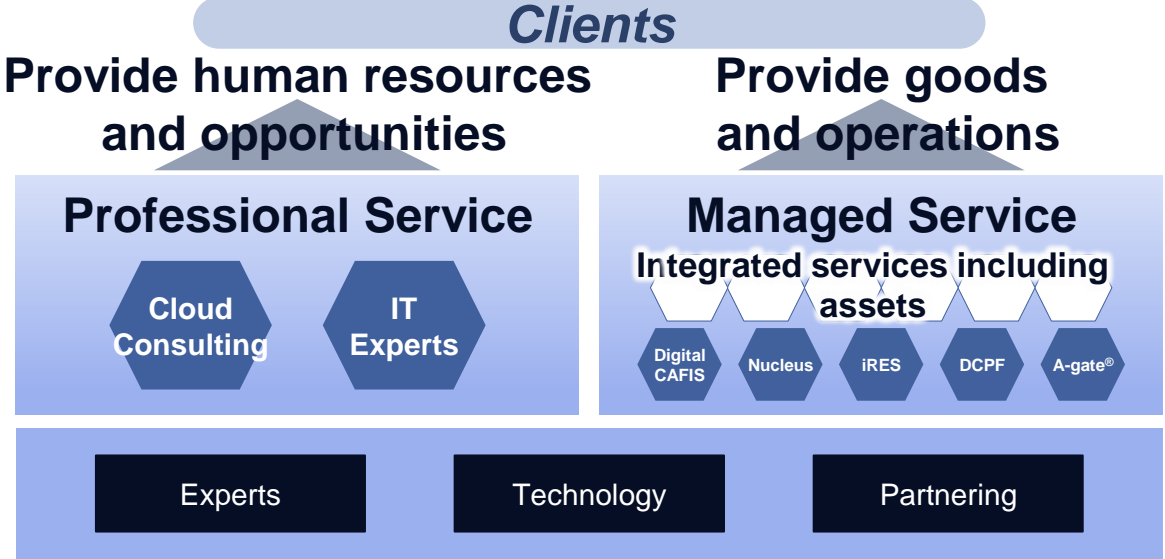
Clients

Provide human resources and opportunities

Provide goods and operations

Professional Service

Cloud Consulting

IT Experts

Managed Service

Integrated services including assets

Digital CAFIS

Nucleus

iRES

DCPF

A-gate®

Experts

Technology

Partnering